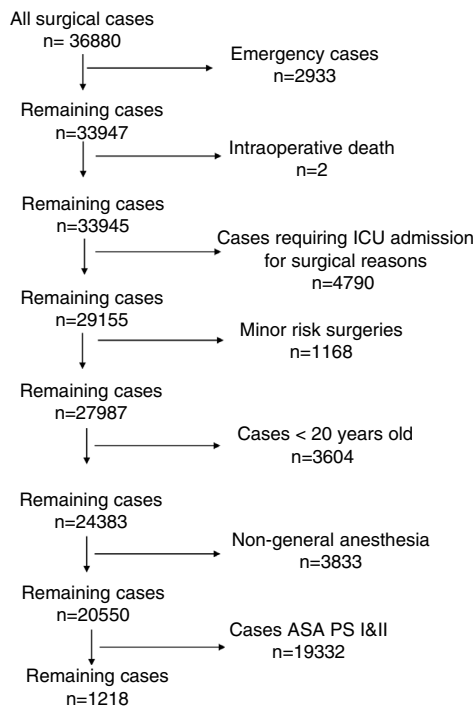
All surgical cases
n= 36880

Emergency cases
n=2933

Remaining cases
n=33947

Intraoperative death
n=2

Remaining cases
n=33945

Cases requiring ICU admission for surgical reasons
n=4790

Remaining cases
n=29155

Minor risk surgeries
n=1168

Remaining cases
n=27987

Cases < 20 years old
n=3604

Remaining cases
n=24383

Non-general anesthesia
n=3833

Remaining cases
n=20550

Cases ASA PS I&II
n=19332

Remaining cases
n=1218